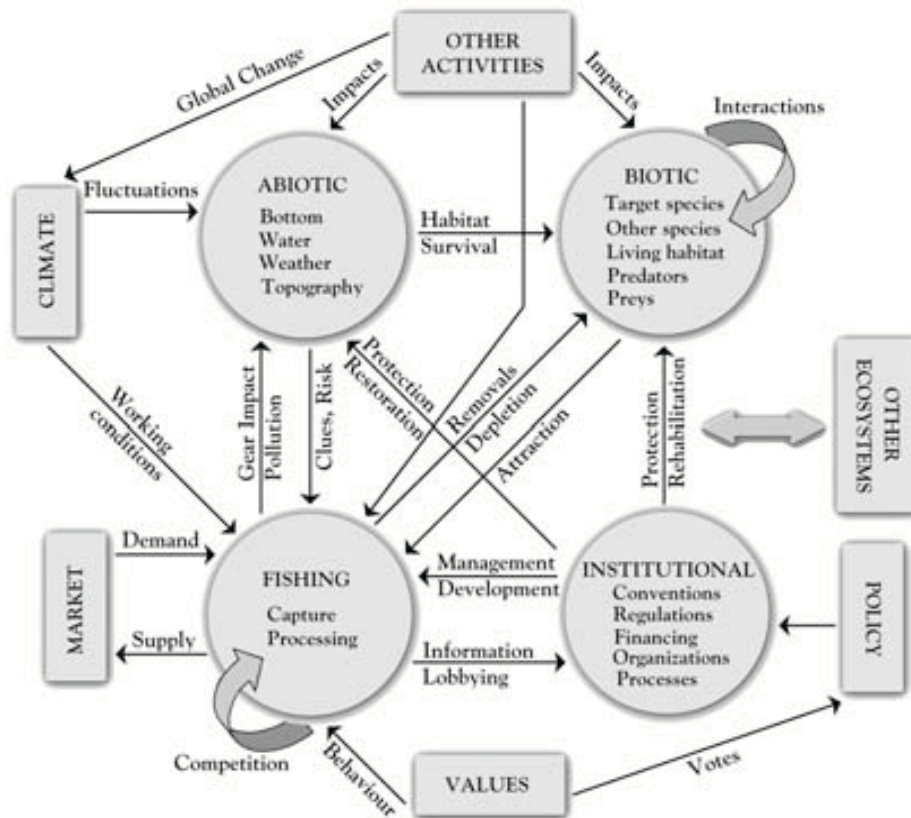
OTHER ACTIVITIES

Global Change

Impacts

Impacts

Interactions

CLIMATE

Fluctuations

ABIOTIC
Bottom
Water
Weather
Topography

Habitat
Survival

BIOTIC
Target species
Other species
Living habitat
Predators
Preys

Working conditions

Gear Impact
Pollution

Clues, Risk

Protection
Restoration

Removals
Depletion

Attraction

Protection
Rehabilitation

OTHER ECOSYSTEMS

MARKET

Demand

Supply

FISHING
Capture
Processing

Management
Development

Information
Lobbying

INSTITUTIONAL
Conventions
Regulations
Financing
Organizations
Processes

POLICY

Competition

Behaviour

VALUES

Votes